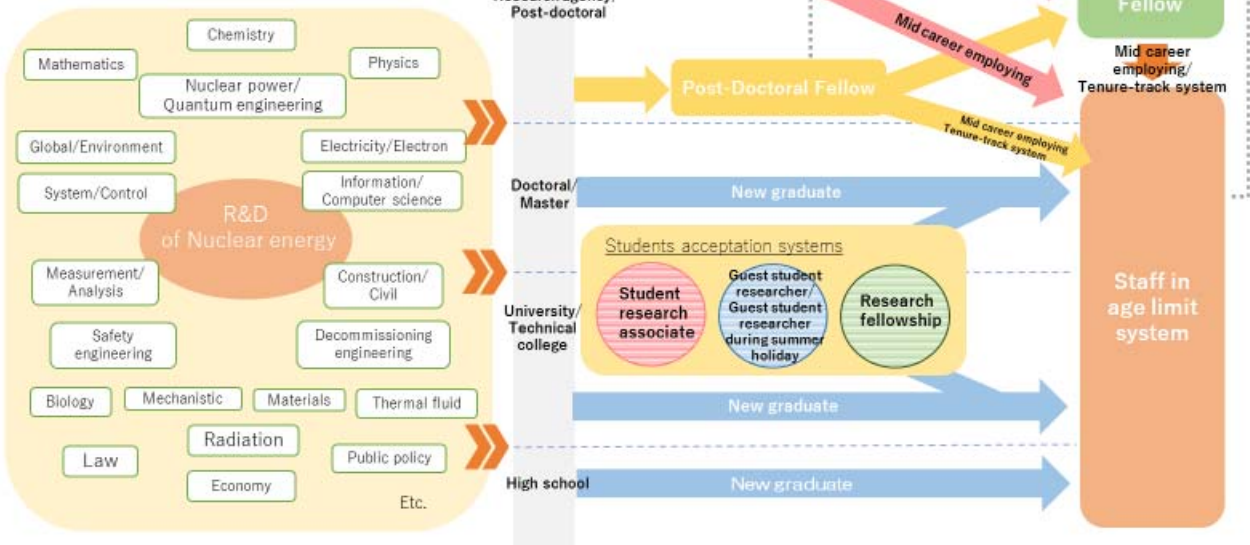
Chemistry
Mathematics
Physics
Nuclear power/ Quantum engineering
Global/Environment
Electricity/Electron
System/Control
Information/ Computer science
R&D of Nuclear energy
Measurement/ Analysis
Construction/ Civil
Safety engineering
Decommissioning engineering
Biology
Mechanistic
Materials
Thermal fluid
Radiation
Law
Public policy
Economy
Etc.

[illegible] Post-doctoral
Post-Doctoral Fellow
Mid career employing
Fellow
Mid career employing/ Tenure-track system
Mid career employing Tenure-track system
Doctoral/ Master
New graduate
Students acceptation systems
Student research associate
Guest student researcher/ Guest student researcher during summer holiday
Research fellowship
University/ Technical college
New graduate
High school
New graduate
Staff in age limit system